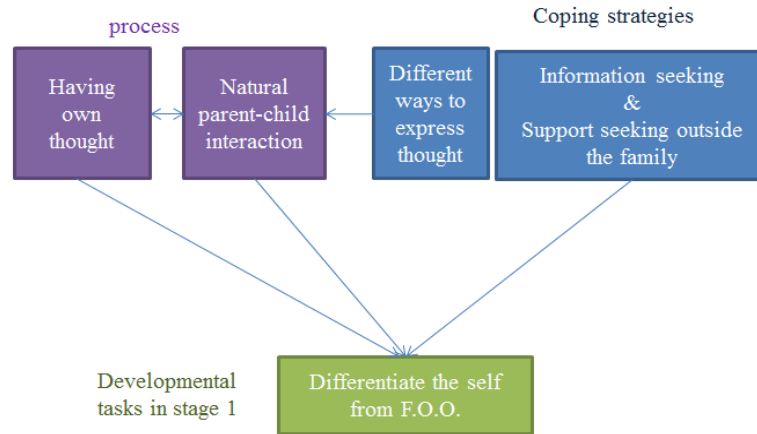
process

Coping strategies

Having own thought

Natural parent-child interaction

Different ways to express thought

Information seeking & Support seeking outside the family

Developmental tasks in stage 1

Differentiate the self from F.O.O.